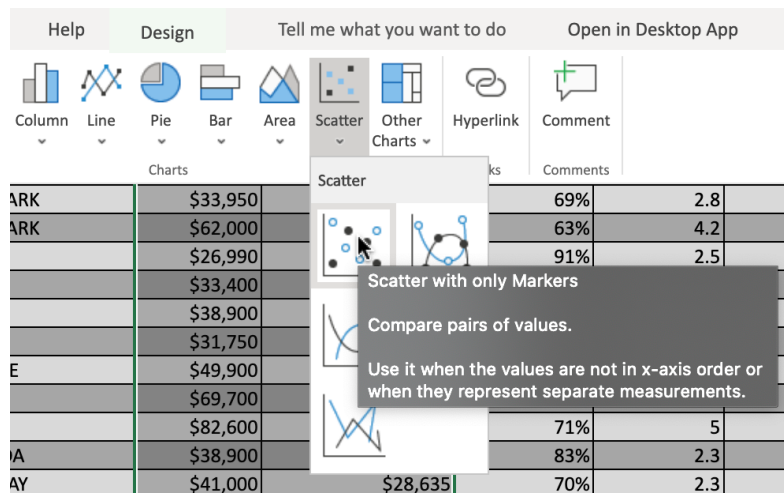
Help Design Tell me what you want to do Open in Desktop App

Column Line Pie Bar Area Scatter Other Charts Hyperlink Comment

Charts ks Comments

Scatter

Scatter with only Markers

Compare pairs of values.

Use it when the values are not in x-axis order or when they represent separate measurements.

| ARK | $33,950 | | 69% | 2.8 |
|---|---|---|---|---|
| ARK | $62,000 | | 63% | 4.2 |
| | $26,990 | | 91% | 2.5 |
| | $33,400 | | | |
| | $38,900 | | | |
| | $31,750 | | | |
| E | $49,900 | | | |
| | $69,700 | | | |
| | $82,600 | | 71% | 5 |
| DA | $38,900 | | 83% | 2.3 |
| AY | $41,000 | $28,635 | 70% | 2.3 |